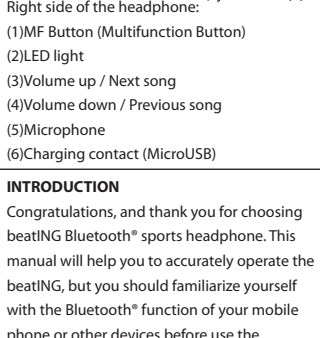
Right side of the headphone:
(1)MF Button (Multifunction Button)
(2)LED light
(3)Volume up / Next song
(4)Volume down / Previous song
(5)Microphone
(6)Charging contact (MicroUSB)

INTRODUCTION

Congratulations, and thank you for choosing beatING Bluetooth® sports headphone. This manual will help you to accurately operate the beatING, but you should familiarize yourself with the Bluetooth® function of your mobile phone or other devices before use the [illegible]